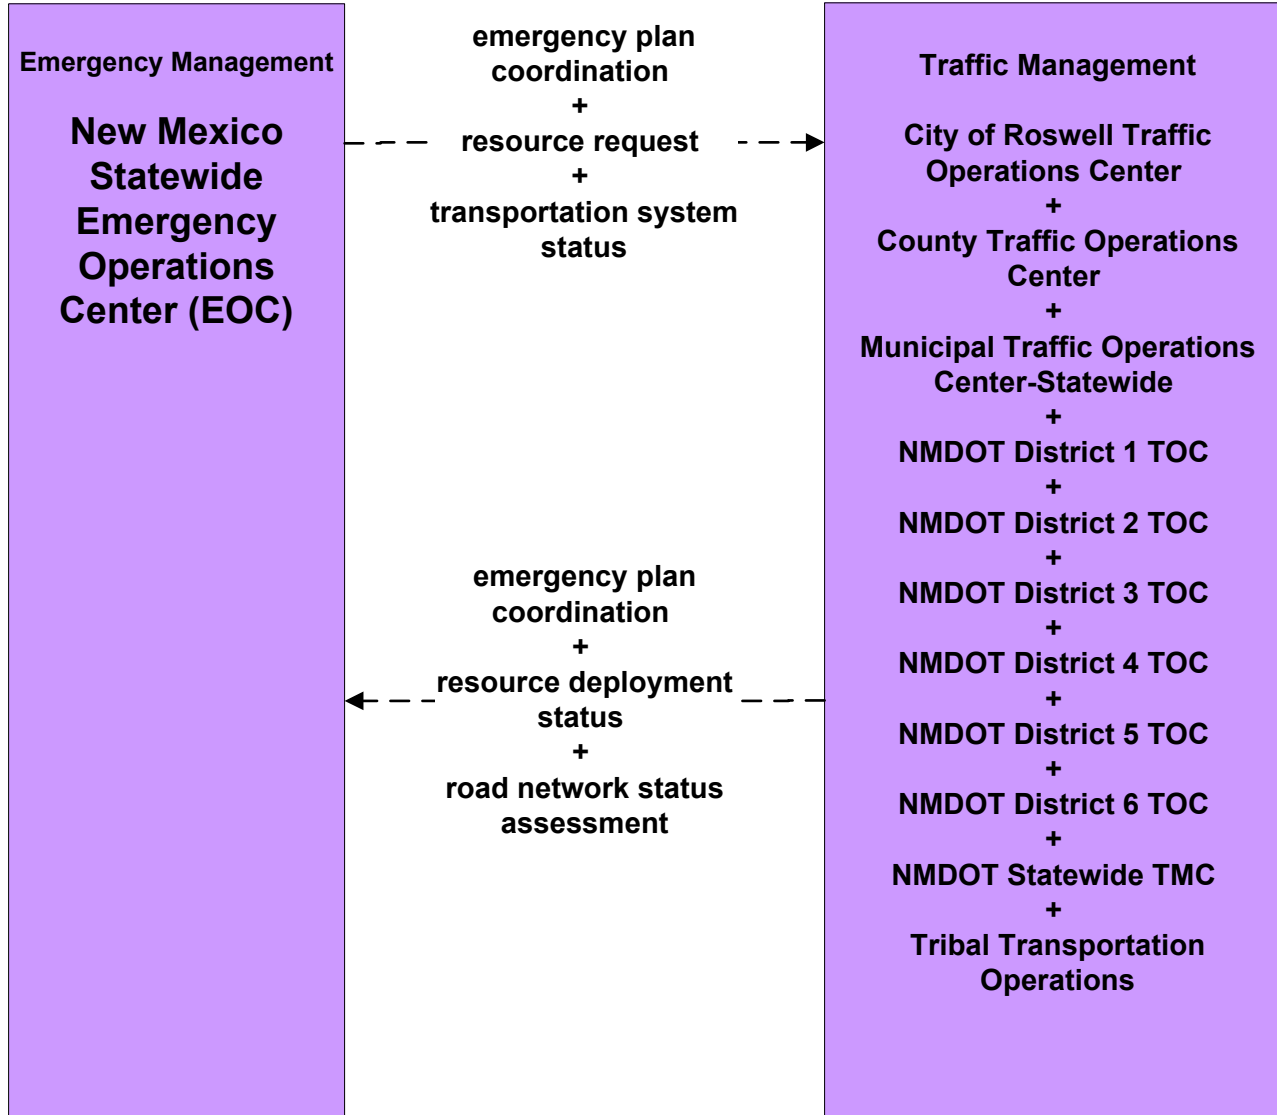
Emergency Management

New Mexico Statewide Emergency Operations Center (EOC)

emergency plan coordination
+
resource request
+
transportation system status

emergency plan coordination
+
resource deployment status
+
road network status assessment

Traffic Management

City of Roswell Traffic Operations Center
+
County Traffic Operations Center
+
Municipal Traffic Operations Center-Statewide
+
NMDOT District 1 TOC
+
NMDOT District 2 TOC
+
NMDOT District 3 TOC
+
NMDOT District 4 TOC
+
NMDOT District 5 TOC
+
NMDOT District 6 TOC
+
NMDOT Statewide TMC
+
Tribal Transportation Operations